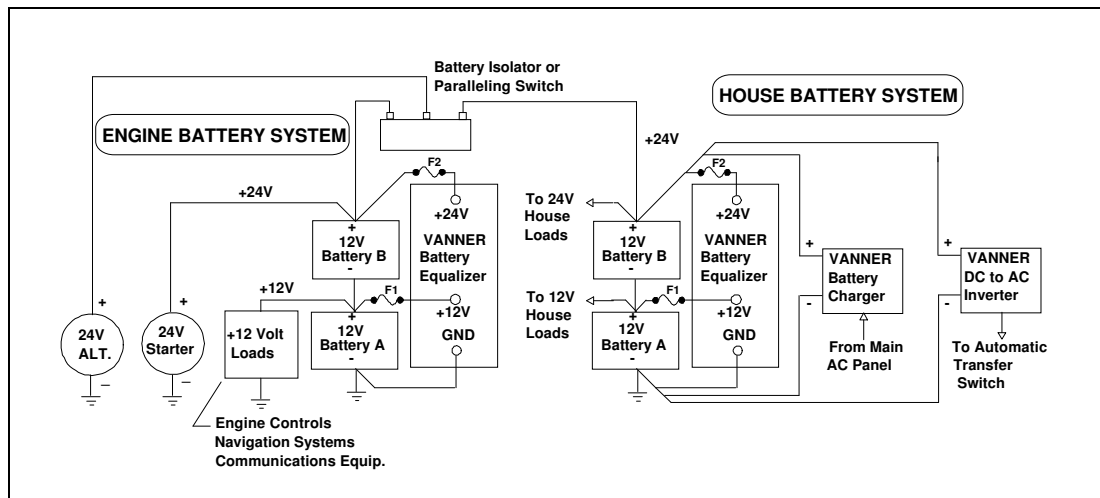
Battery Isolator or Paralleling Switch

HOUSE BATTERY SYSTEM

ENGINE BATTERY SYSTEM

+24V

F2

+24V

+
12V
Battery B
-

VANNER Battery Equalizer

+24V

To 24V House Loads

+
12V
Battery B
-

F2

+24V

VANNER Battery Equalizer

+
VANNER Battery Charger
-

+
VANNER DC to AC Inverter
-

+12V

F1

+12V

To 12V House Loads

F1

+12V

+
24V
ALT.
–

+
24V
Starter
–

+12 Volt Loads

+
12V
Battery A
-

GND

+
12V
Battery A
-

GND

From Main AC Panel

To Automatic Transfer Switch

Engine Controls
Navigation Systems
Communications Equip.